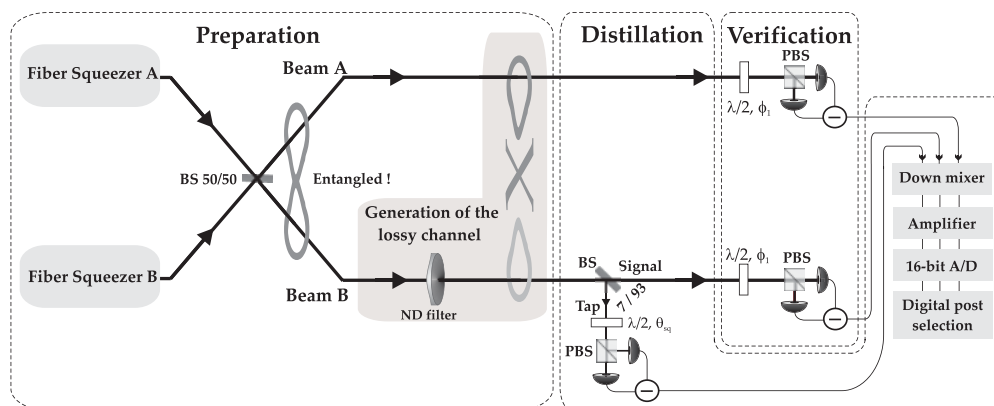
Preparation

Distillation

Verification

Fiber Squeezer A

Beam A

PBS

$\lambda/2$, $\phi_1$

BS 50/50

Entangled !

Down mixer

Amplifier

Generation of the lossy channel

16-bit A/D

$\lambda/2$, $\phi_1$

PBS

Fiber Squeezer B

BS

Signal

Digital post selection

Beam B

7/93

ND filter

Tap

$\lambda/2$, $\theta_{sq}$

PBS